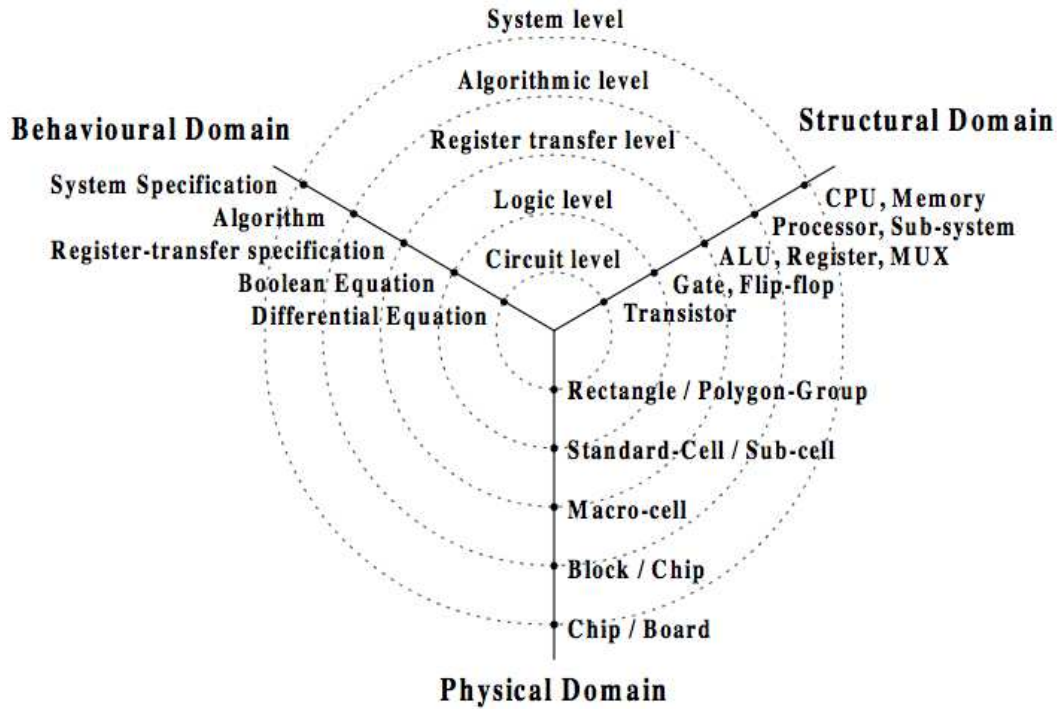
System level

Algorithmic level

Behavioural Domain

Structural Domain

Register transfer level

System Specification

CPU, Memory

Algorithm

Processor, Sub-system

Logic level

Register-transfer specification

ALU, Register, MUX

Circuit level

Boolean Equation

Gate, Flip-flop

Differential Equation

Transistor

Rectangle / Polygon-Group

Standard-Cell / Sub-cell

Macro-cell

Block / Chip

Chip / Board

Physical Domain